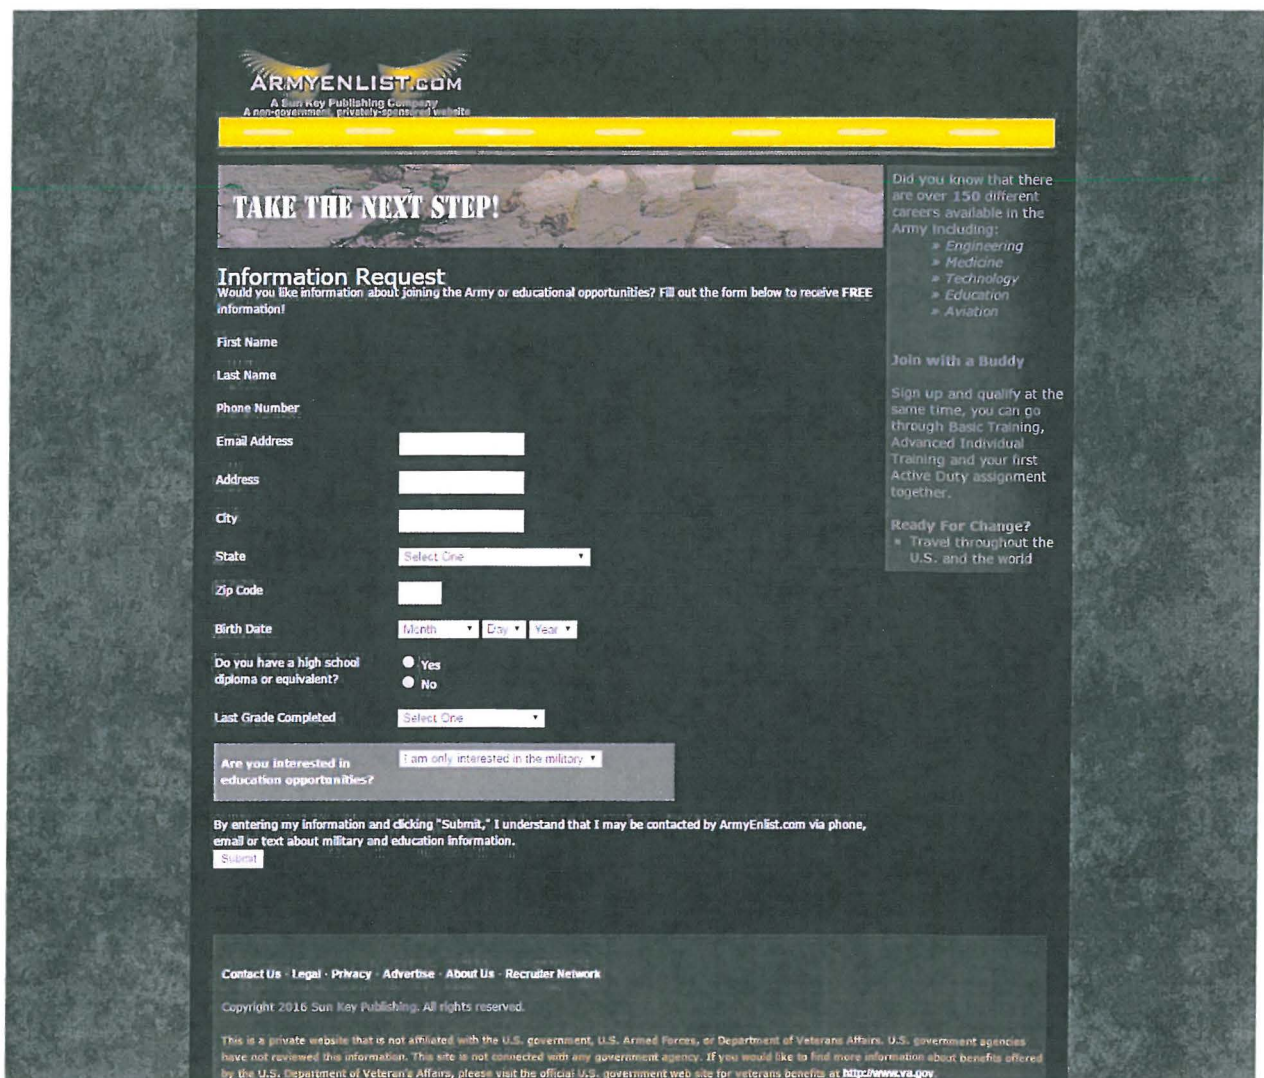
ARMYENLIST.COM
A Sun Key Publishing Company
A non-government, privately-sponsored website

TAKE THE NEXT STEP!

Information Request
Would you like information about joining the Army or educational opportunities? Fill out the form below to receive FREE information!

First Name

Last Name

Phone Number

Email Address

Address

City

State
Select One

Zip Code

Birth Date
Month
Day
Year

Do you have a high school diploma or equivalent?
Yes
No

Last Grade Completed
Select One

Are you interested in education opportunities?
I am only interested in the military

By entering my information and clicking "Submit," I understand that I may be contacted by ArmyEnlist.com via phone, email or text about military and education information.
Submit

Did you know that there are over 150 different careers available in the Army including:
» Engineering
» Medicine
» Technology
» Education
» Aviation

Join with a Buddy

Sign up and qualify at the same time, you can go through Basic Training, Advanced Individual Training and your first Active Duty assignment together.

Ready For Change?
» Travel throughout the U.S. and the world

Contact Us · Legal · Privacy · Advertise · About Us · Recruiter Network

Copyright 2016 Sun Key Publishing. All rights reserved.

This is a private website that is not affiliated with the U.S. government, U.S. Armed Forces, or Department of Veterans Affairs. U.S. government agencies have not reviewed this information. This site is not connected with any government agency. If you would like to find more information about benefits offered by the U.S. Department of Veteran's Affairs, please visit the official U.S. government web site for veterans benefits at http://www.va.gov